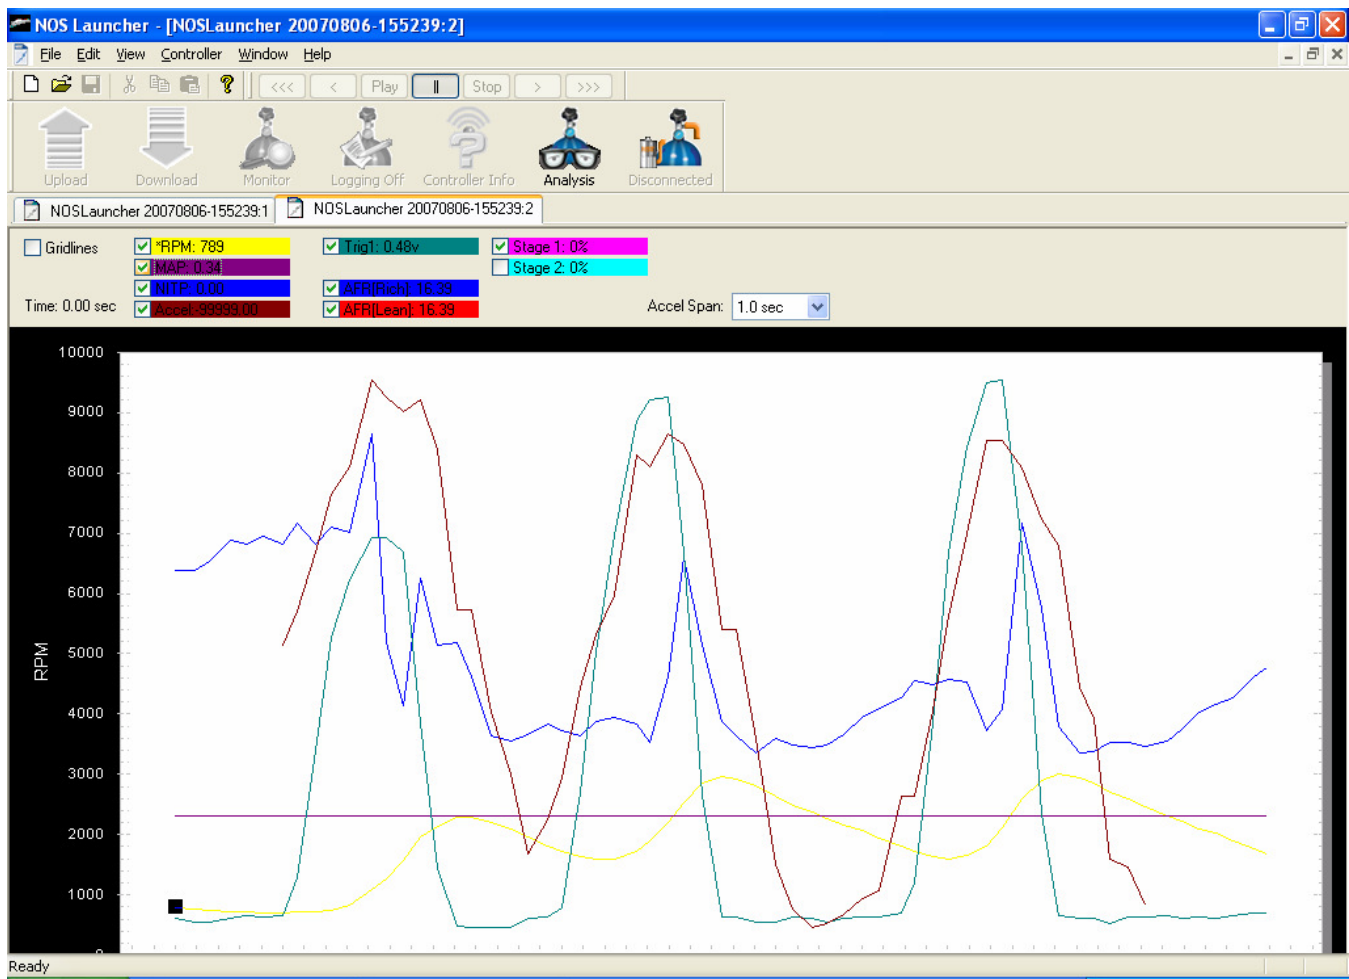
NOS Launcher - [NOSLauncher 20070806-155239:2]

File Edit View Controller Window Help

<<< < Play || Stop > >>>

Upload Download Monitor Logging Off Controller Info Analysis Disconnected

NOSLauncher 20070806-155239:1 NOSLauncher 20070806-155239:2

Gridlines
*RPM: 789
MAP: 0.34
NITP: 0.00
Accel:-99999.00
Trig1: 0.48v
AFR(Rich): 16.39
AFR(Lean): 16.39
Stage 1: 0%
Stage 2: 0%
Time: 0.00 sec
Accel Span: 1.0 sec

10000
9000
8000
7000
6000
5000
4000
3000
2000
1000
RPM

Ready